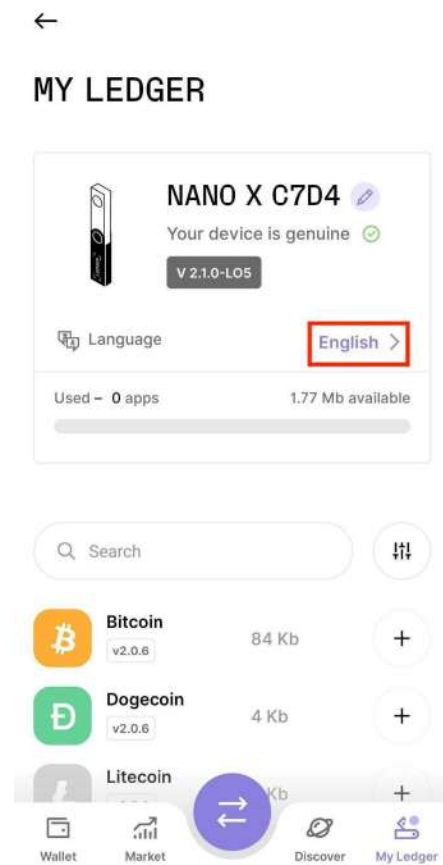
MY LEDGER

NANO X C7D4

Your device is genuine

V 2.1.0-LO5

Language

English >

Used – 0 apps

1.77 Mb available

Search

Bitcoin

v2.0.6

84 Kb

+

Dogecoin

v2.0.6

4 Kb

+

Litecoin

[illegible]

Kb

+

Wallet

Market

Discover

My Ledger